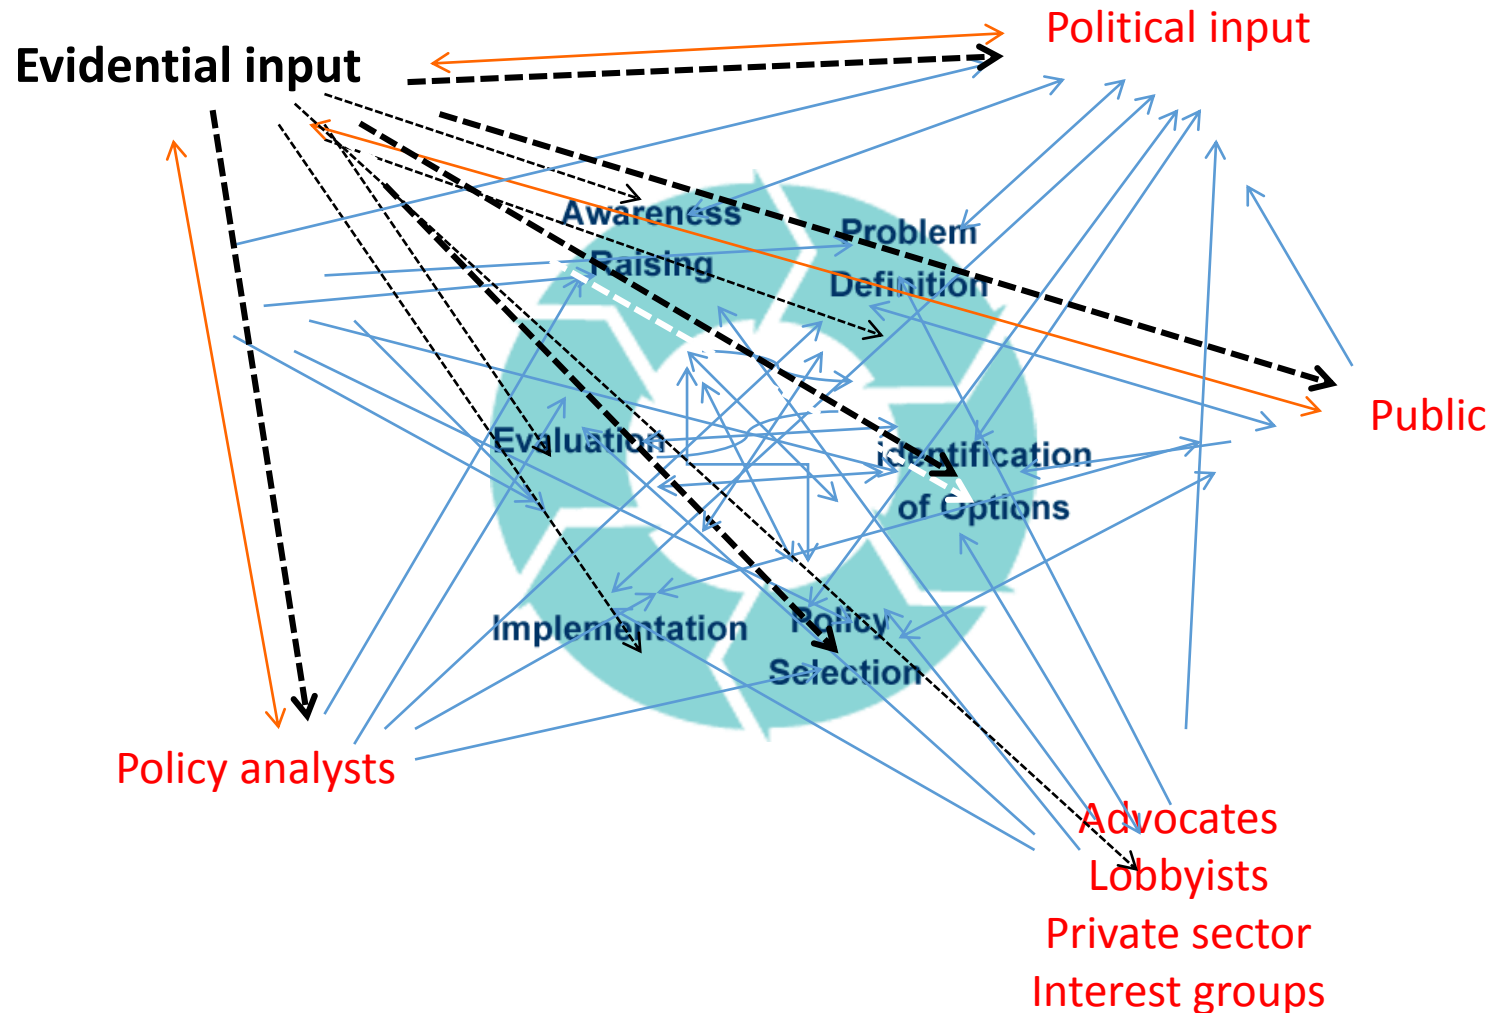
Evidential input

Political input

Awareness Raising

Problem Definition

Evaluation

Identification of Options

Implementation

Policy Selection

Public

Policy analysts

Advocates
Lobbyists
Private sector
Interest groups